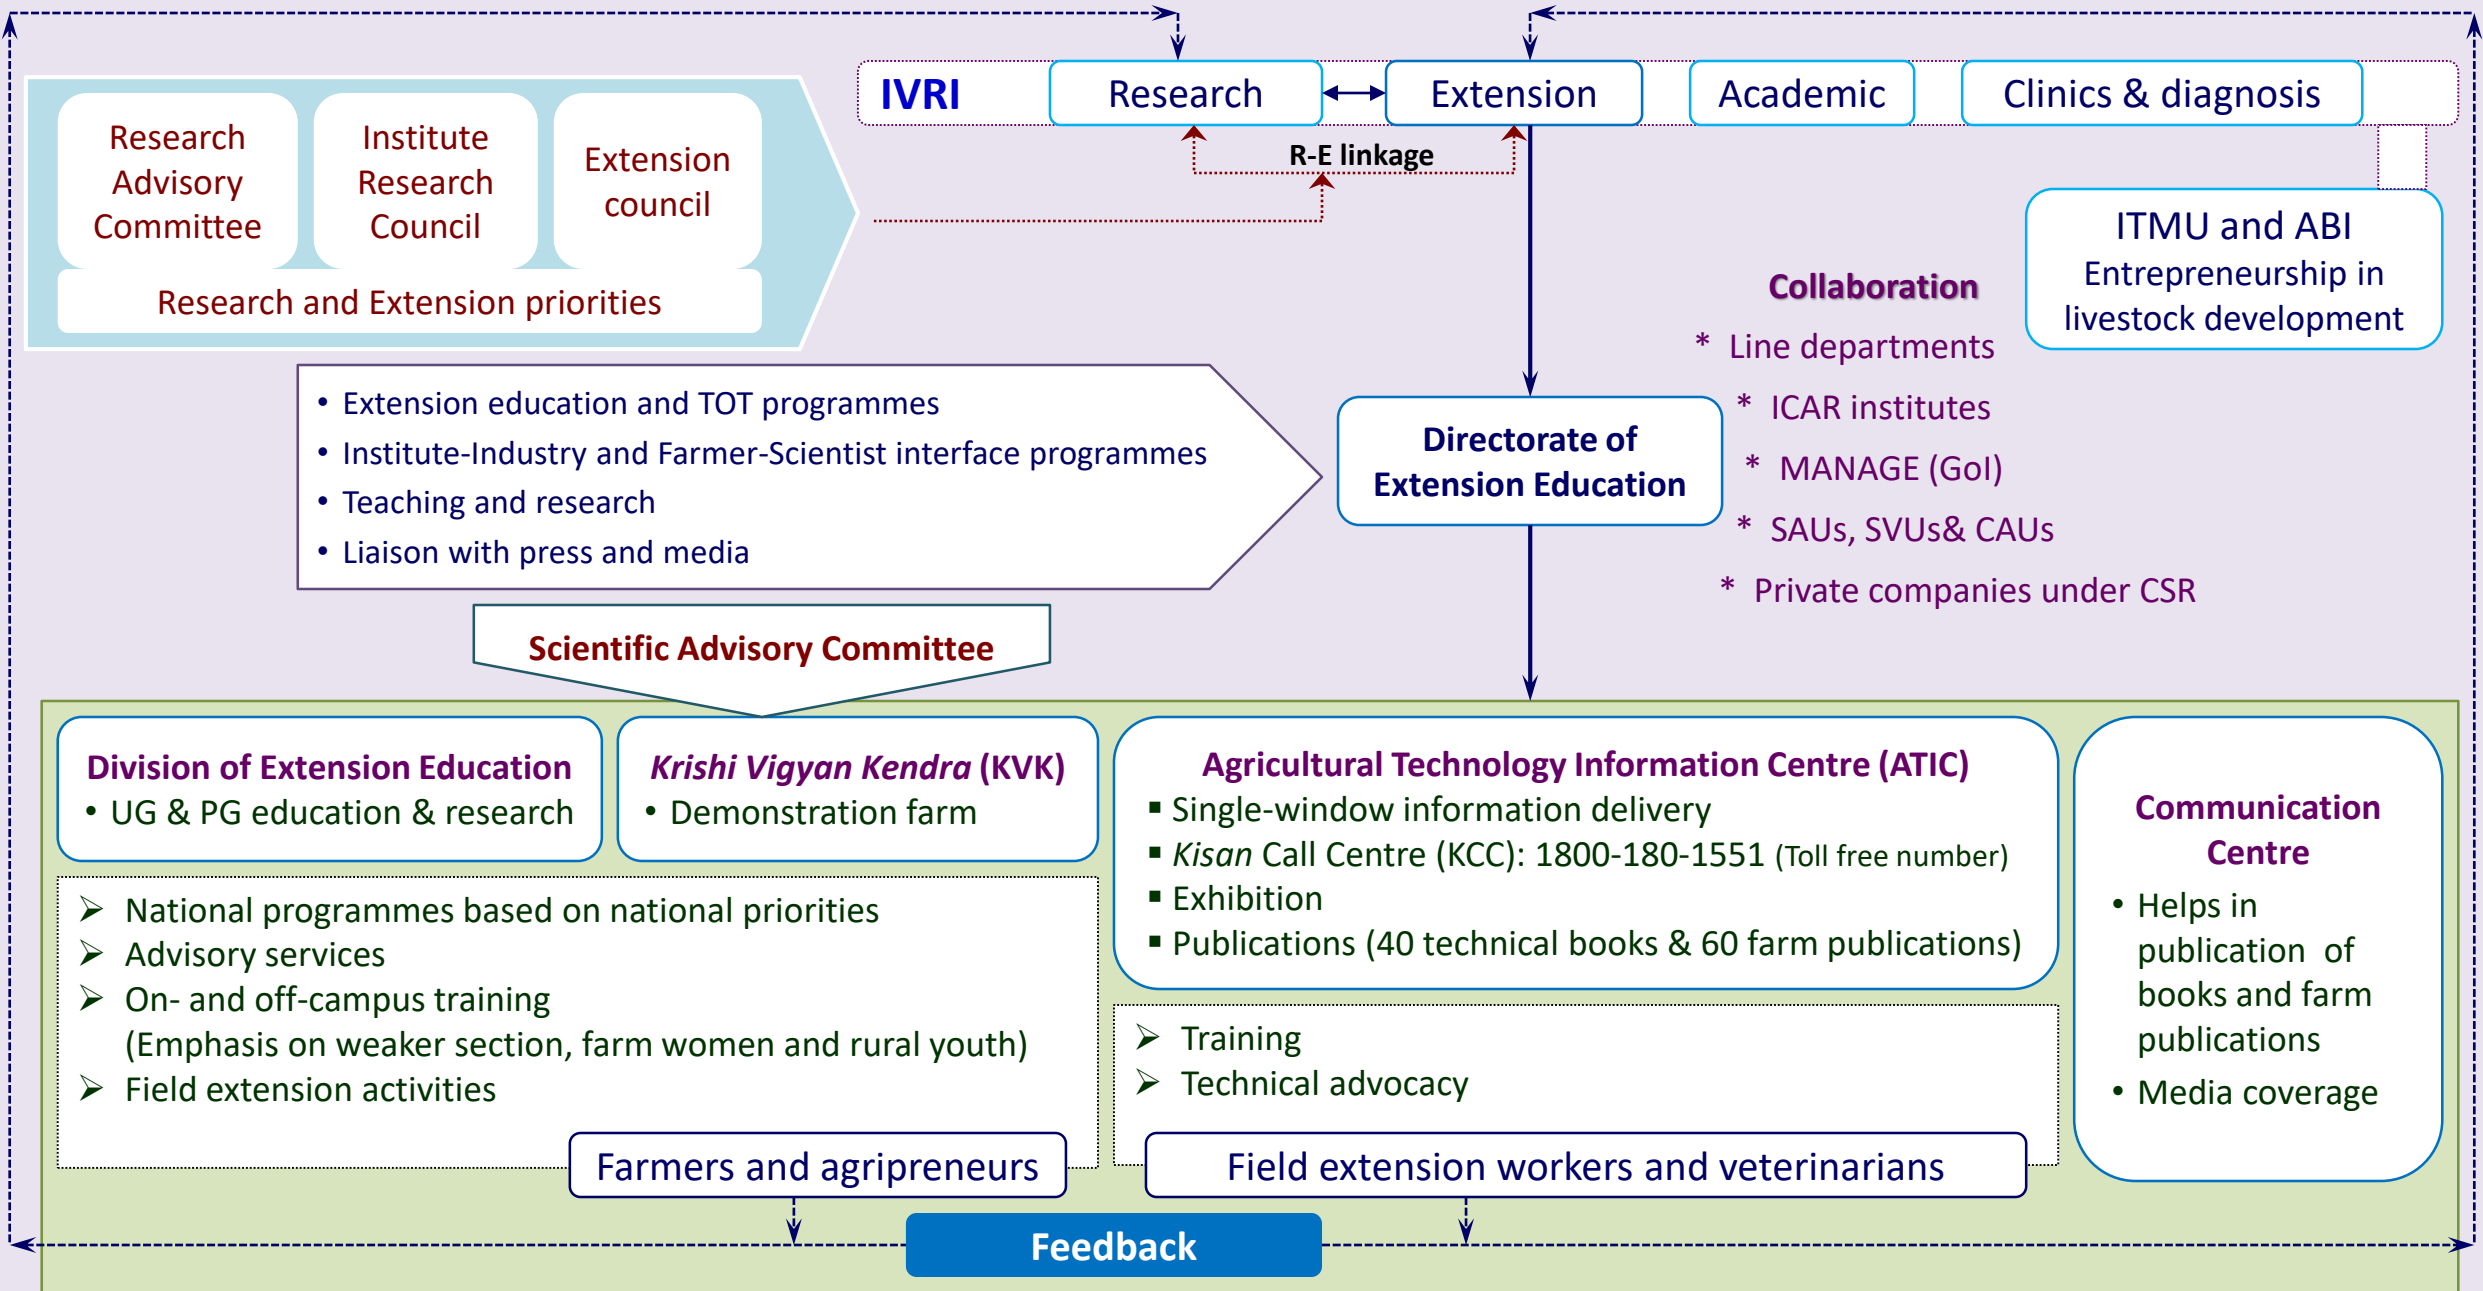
IVRI

Research

Extension

Academic

Clinics & diagnosis

Research Advisory Committee

Institute Research Council

Extension council

Research and Extension priorities

R-E linkage

ITMU and ABI
Entrepreneurship in livestock development

Collaboration
* Line departments
* ICAR institutes
* MANAGE (GoI)
* SAUs, SVUs& CAUs
* Private companies under CSR

• Extension education and TOT programmes
• Institute-Industry and Farmer-Scientist interface programmes
• Teaching and research
• Liaison with press and media

Directorate of Extension Education

Scientific Advisory Committee

Division of Extension Education
• UG & PG education & research

*Krishi Vigyan Kendra* (KVK)
• Demonstration farm

Agricultural Technology Information Centre (ATIC)
▪ Single-window information delivery
▪ *Kisan* Call Centre (KCC): 1800-180-1551 (Toll free number)
▪ Exhibition
▪ Publications (40 technical books & 60 farm publications)

Communication Centre
• Helps in publication of books and farm publications
• Media coverage

➢ National programmes based on national priorities
➢ Advisory services
➢ On- and off-campus training (Emphasis on weaker section, farm women and rural youth)
➢ Field extension activities

➢ Training
➢ Technical advocacy

Farmers and agripreneurs

Field extension workers and veterinarians

Feedback